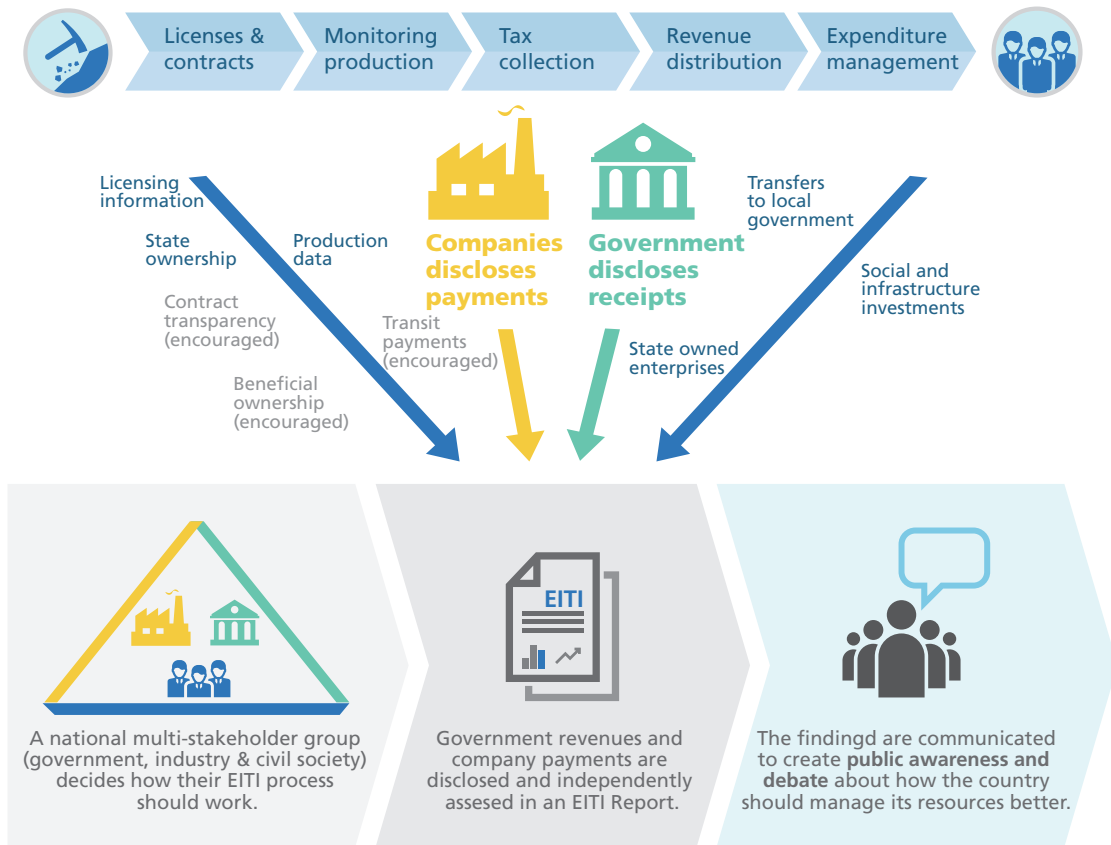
Licenses & contracts

Monitoring production

Tax collection

Revenue distribution

Expenditure management

Licensing information

State ownership

Production data

Contract transparency (encouraged)

Beneficial ownership (encouraged)

Transit payments (encouraged)

Companies discloses payments

Government discloses receipts

State owned enterprises

Transfers to local government

Social and infrastructure investments

EITI

A national multi-stakeholder group (government, industry & civil society) decides how their EITI process should work.

Government revenues and company payments are disclosed and independently assesed in an EITI Report.

The findingd are communicated to create **public awareness and debate** about how the country should manage its resources better.